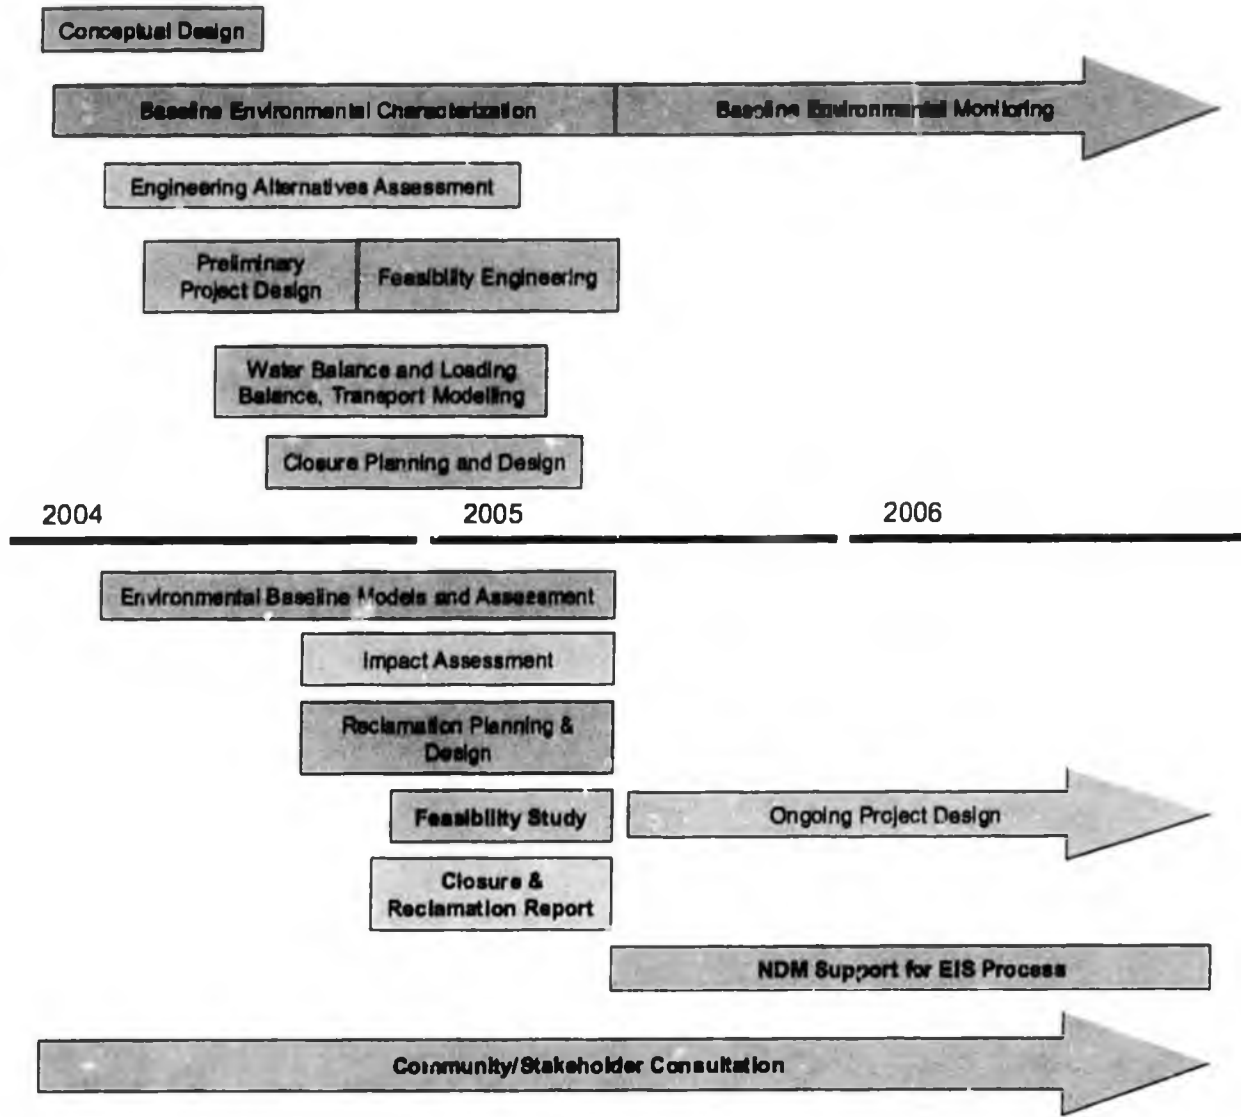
Conceptual Design

Baseline Environmental Characterization

Baseline Environmental Monitoring

Engineering Alternatives Assessment

Preliminary Project Design

Feasibility Engineering

Water Balance and Loading Balance, Transport Modelling

Closure Planning and Design

2004

2005

2006

Environmental Baseline Models and Assessment

Impact Assessment

Reclamation Planning & Design

Feasibility Study

Ongoing Project Design

Closure & Reclamation Report

NDM Support for EIS Process

Community/Stakeholder Consultation